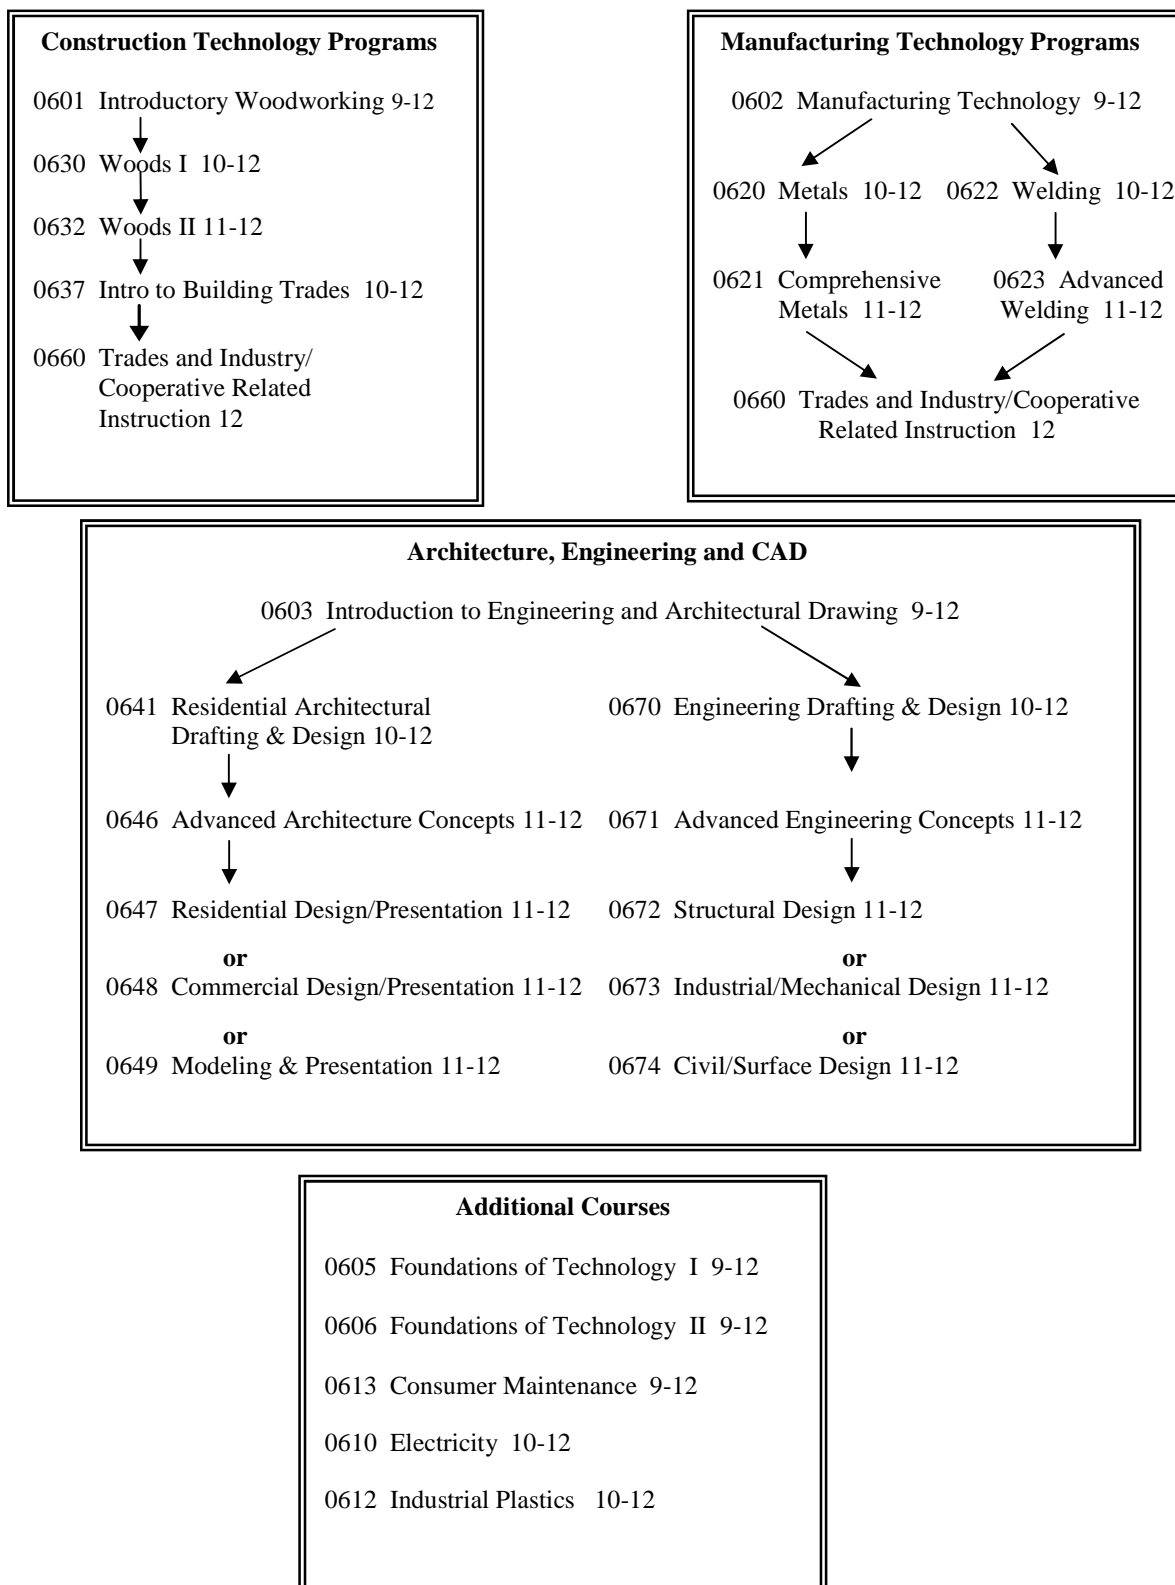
Construction Technology Programs

0601 Introductory Woodworking 9-12

0630 Woods I 10-12

0632 Woods II 11-12

0637 Intro to Building Trades 10-12

0660 Trades and Industry/ Cooperative Related Instruction 12

Manufacturing Technology Programs

0602 Manufacturing Technology 9-12

0620 Metals 10-12

0622 Welding 10-12

0621 Comprehensive Metals 11-12

0623 Advanced Welding 11-12

0660 Trades and Industry/Cooperative Related Instruction 12

Architecture, Engineering and CAD

0603 Introduction to Engineering and Architectural Drawing 9-12

0641 Residential Architectural Drafting & Design 10-12

0646 Advanced Architecture Concepts 11-12

0647 Residential Design/Presentation 11-12

or

0648 Commercial Design/Presentation 11-12

or

0649 Modeling & Presentation 11-12

0670 Engineering Drafting & Design 10-12

0671 Advanced Engineering Concepts 11-12

0672 Structural Design 11-12

or

0673 Industrial/Mechanical Design 11-12

or

0674 Civil/Surface Design 11-12

Additional Courses

0605 Foundations of Technology I 9-12

0606 Foundations of Technology II 9-12

0613 Consumer Maintenance 9-12

0610 Electricity 10-12

0612 Industrial Plastics 10-12